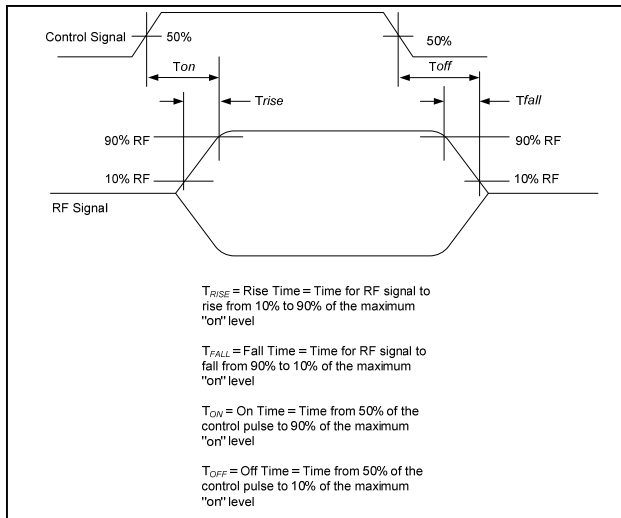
Control Signal

50%

50%

Ton

Toff

Trise

Tfall

90% RF

90% RF

10% RF

10% RF

RF Signal

$T_{RISE}$ = Rise Time = Time for RF signal to rise from 10% to 90% of the maximum "on" level

$T_{FALL}$ = Fall Time = Time for RF signal to fall from 90% to 10% of the maximum "on" level

$T_{ON}$ = On Time = Time from 50% of the control pulse to 90% of the maximum "on" level

$T_{OFF}$ = Off Time = Time from 50% of the control pulse to 10% of the maximum "on" level